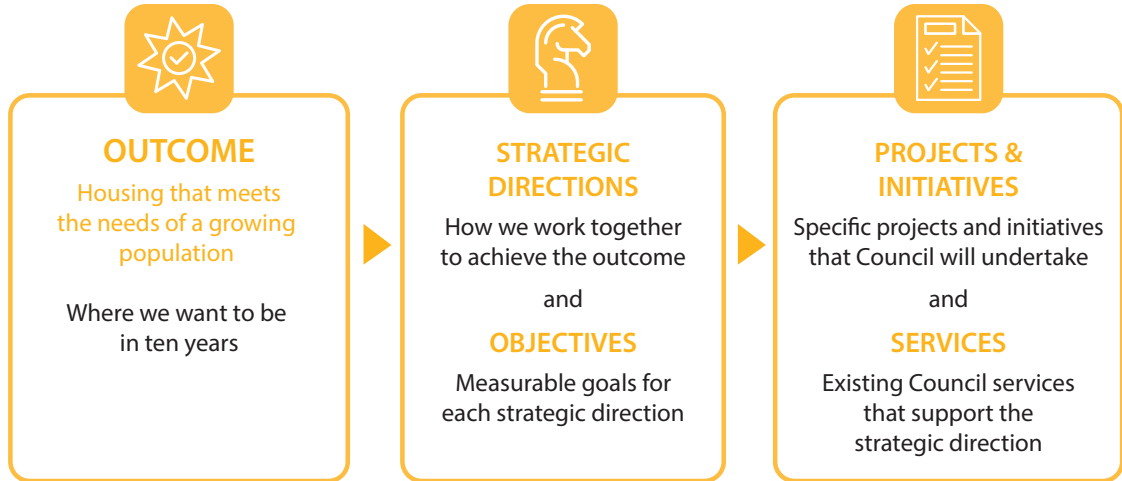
OUTCOME

Housing that meets the needs of a growing population

Where we want to be in ten years

STRATEGIC DIRECTIONS

How we work together to achieve the outcome

and

OBJECTIVES

Measurable goals for each strategic direction

PROJECTS & INITIATIVES

Specific projects and initiatives that Council will undertake

and

SERVICES

Existing Council services that support the strategic direction